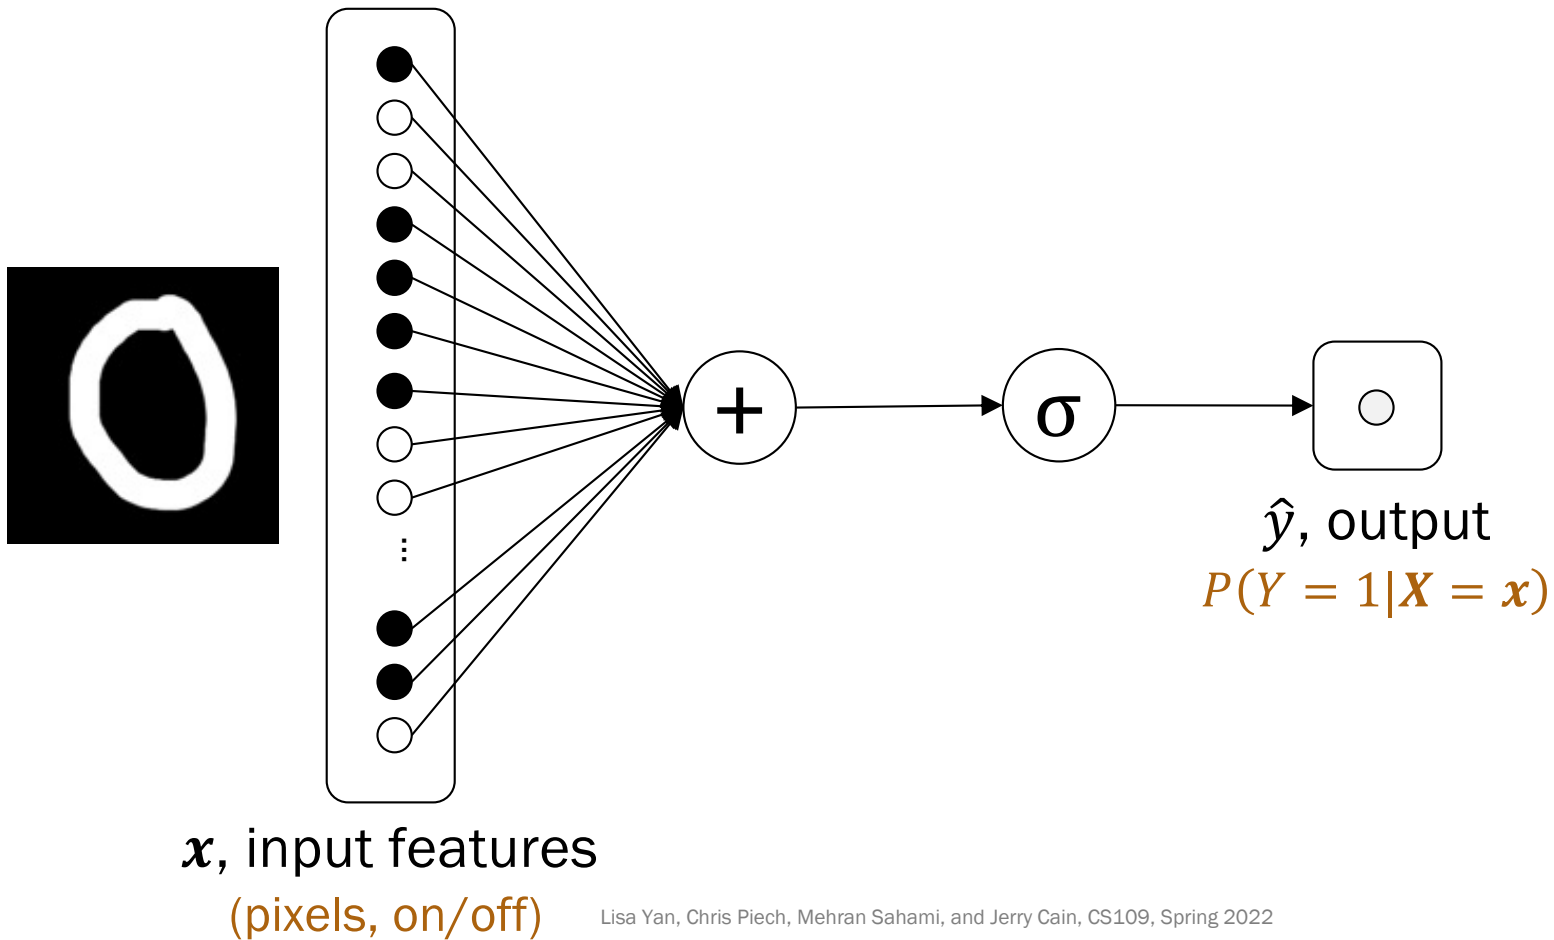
$\vdots$

$+$

$\sigma$

$\hat{y}$, output
$P(Y = 1|\boldsymbol{X} = \boldsymbol{x})$

$\boldsymbol{x}$, input features
(pixels, on/off)

Lisa Yan, Chris Piech, Mehran Sahami, and Jerry Cain, CS109, Spring 2022